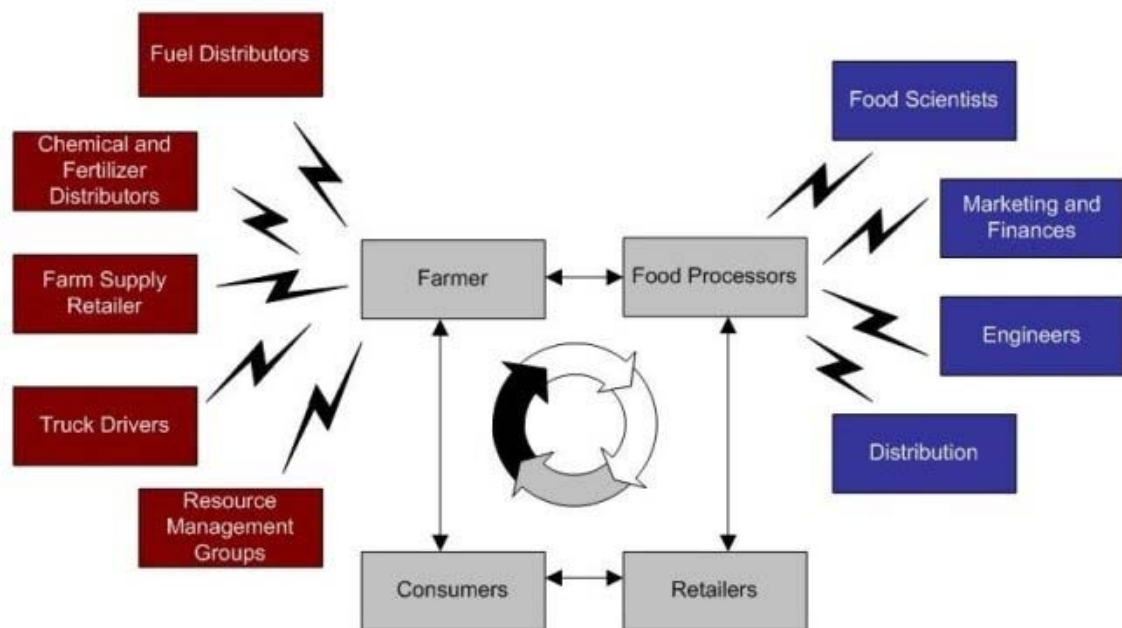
Fuel Distributors

Chemical and Fertilizer Distributors

Farm Supply Retailer

Truck Drivers

Resource Management Groups

Farmer

Food Processors

Consumers

Retailers

Food Scientists

Marketing and Finances

Engineers

Distribution